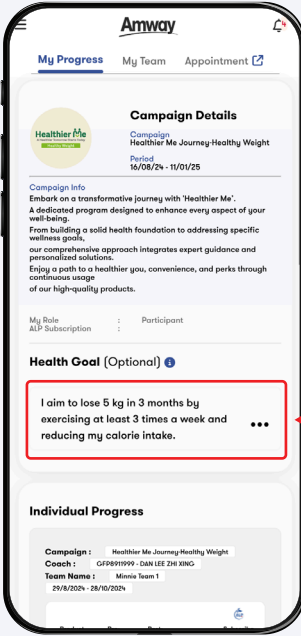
Amway

4

My Progress My Team Appointment

Healthier Me

Campaign Details

Campaign
Healthier Me Journey-Healthy Weight

Period
16/08/24 - 11/01/25

Campaign Info
Embark on a transformative journey with 'Healthier Me'.
A dedicated program designed to enhance every aspect of your well-being.
From building a solid health foundation to addressing specific wellness goals,
our comprehensive approach integrates expert guidance and personalized solutions.
Enjoy a path to a healthier you, convenience, and perks through continuous usage
of our high-quality products.

My Role : Participant
ALP Subscription :

Health Goal (Optional)

I aim to lose 5 kg in 3 months by exercising at least 3 times a week and reducing my calorie intake.

•••

Individual Progress

Campaign : Healthier Me Journey-Healthy Weight
Coach : GFP8911999 - DAN LEE ZHI XING
Team Name : Minnie Team 1
29/8/2024 - 28/10/2024